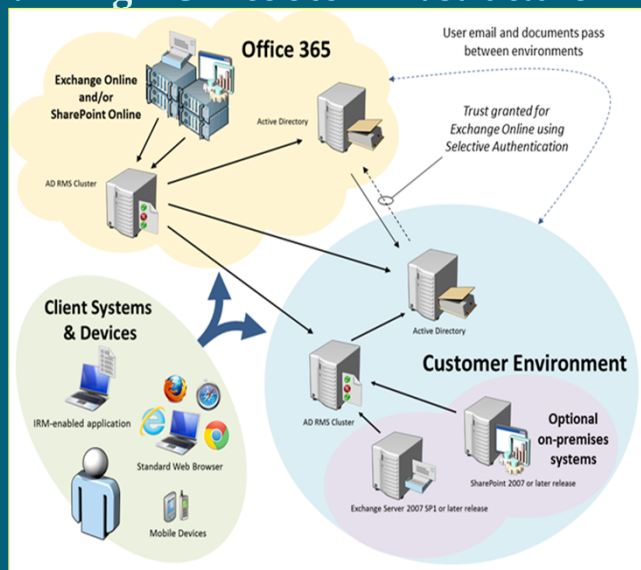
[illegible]

Office 365

User email and documents pass between environments

Exchange Online and/or SharePoint Online

Active Directory

Trust granted for Exchange Online using Selective Authentication

AD RMS Cluster

Client Systems & Devices

Active Directory

Customer Environment

AD RMS Cluster

IRM-enabled application

Standard Web Browser

Mobile Devices

Optional on-premises systems

SharePoint 2007 or later release

Exchange Server 2007 SP1 or later release